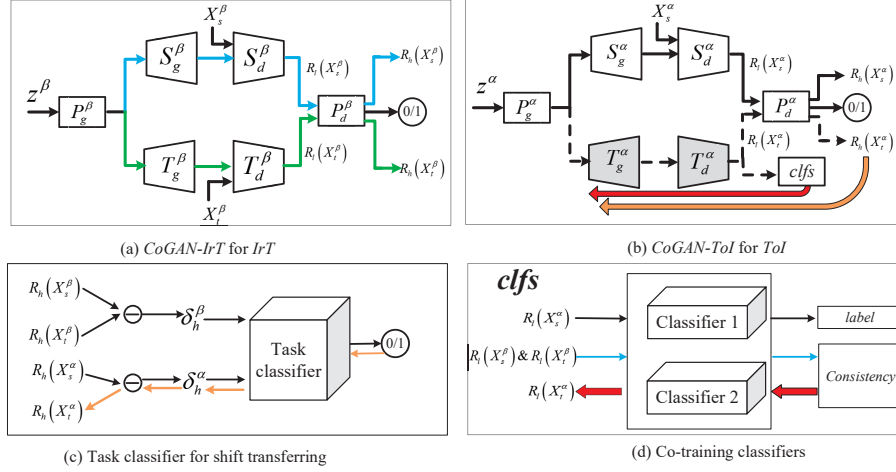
$X_s^\beta$

$z^\beta$ $P_g^\beta$ $S_g^\beta$ $S_d^\beta$ $R_l(X_s^\beta)$ $R_h(X_s^\beta)$ $P_d^\beta$ 0/1 $T_g^\beta$ $T_d^\beta$ $R_l(X_t^\beta)$ $R_h(X_t^\beta)$

$X_t^\beta$

(a) *CoGAN-IrT* for *IrT*

$X_s^\alpha$

$z^\alpha$ $P_g^\alpha$ $S_g^\alpha$ $S_d^\alpha$ $R_l(X_s^\alpha)$ $R_h(X_s^\alpha)$ $P_d^\alpha$ 0/1 $R_l(X_t^\alpha)$ $R_h(X_t^\alpha)$ $T_g^\alpha$ $T_d^\alpha$ *clfs*

(b) *CoGAN-ToI* for *ToI*

$R_h(X_s^\beta)$ $R_h(X_t^\beta)$ $\delta_h^\beta$ Task classifier 0/1 $R_h(X_s^\alpha)$ $\delta_h^\alpha$ $R_h(X_t^\alpha)$

(c) Task classifier for shift transferring

***clfs***

$R_l(X_s^\alpha)$ Classifier 1 *label*

$R_l(X_s^\beta)$ & $R_l(X_t^\beta)$ *Consistency*

$R_l(X_t^\alpha)$ Classifier 2

(d) Co-training classifiers